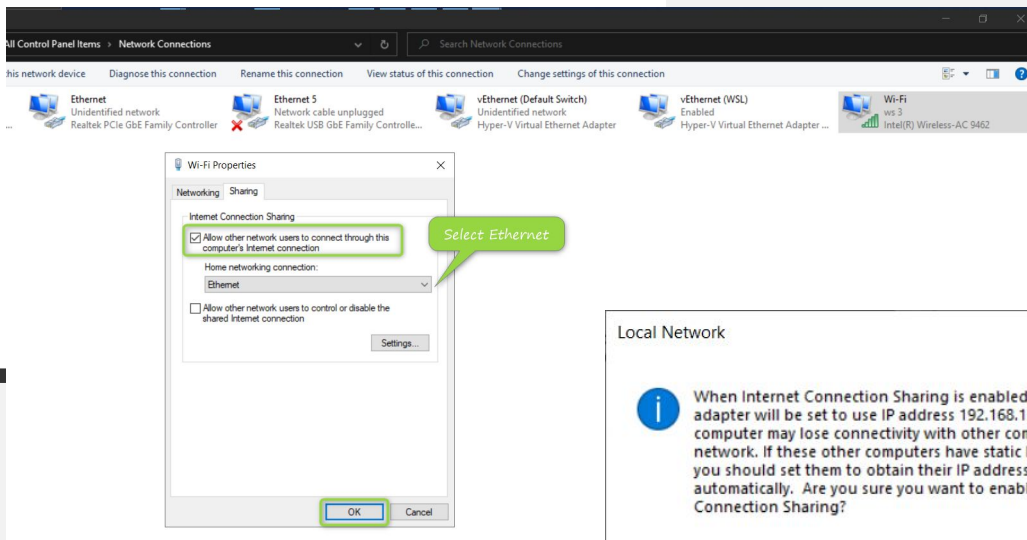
All Control Panel Items › Network Connections

Search Network Connections

this network device Diagnose this connection Rename this connection View status of this connection Change settings of this connection

Ethernet
Unidentified network
Realtek PCIe GbE Family Controller

Ethernet 5
Network cable unplugged
Realtek USB GbE Family Controlle...

vEthernet (Default Switch)
Unidentified network
Hyper-V Virtual Ethernet Adapter

vEthernet (WSL)
Enabled
Hyper-V Virtual Ethernet Adapter ...

Wi-Fi
ws 3
Intel(R) Wireless-AC 9462

Wi-Fi Properties

Networking Sharing

Internet Connection Sharing

Allow other network users to connect through this computer's Internet connection

Home networking connection:

Ethernet

Allow other network users to control or disable the shared Internet connection

Settings...

OK Cancel

Select Ethernet

Local Network

When Internet Connection Sharing is enabled adapter will be set to use IP address 192.168.1 computer may lose connectivity with other co network. If these other computers have static you should set them to obtain their IP addres automatically. Are you sure you want to enab Connection Sharing?